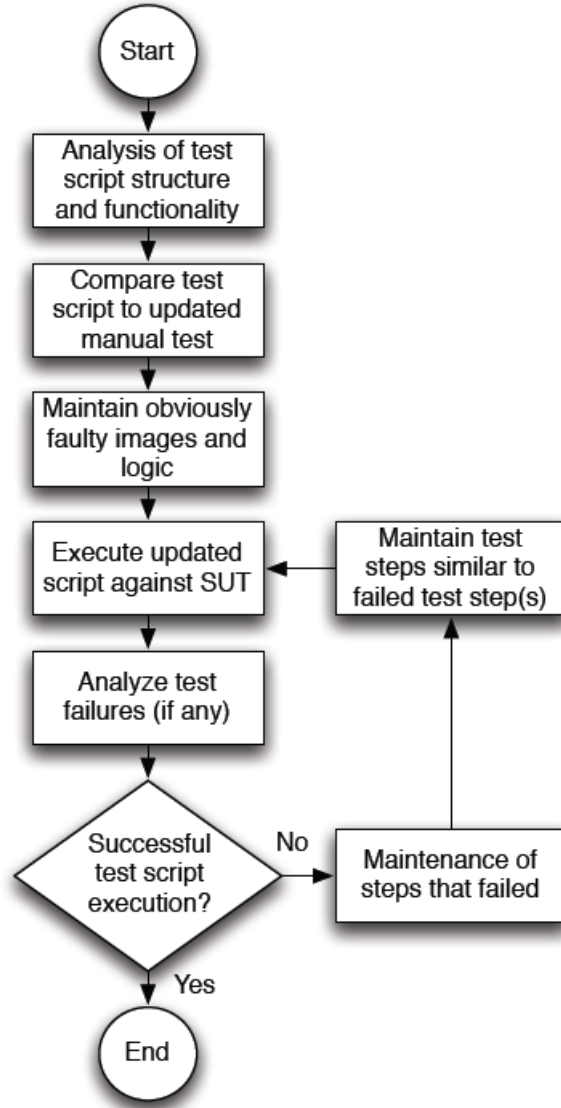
Start

Analysis of test script structure and functionality

Compare test script to updated manual test

Maintain obviously faulty images and logic

Execute updated script against SUT

Maintain test steps similar to failed test step(s)

Analyze test failures (if any)

Successful test script execution?

No

Maintenance of steps that failed

Yes

End